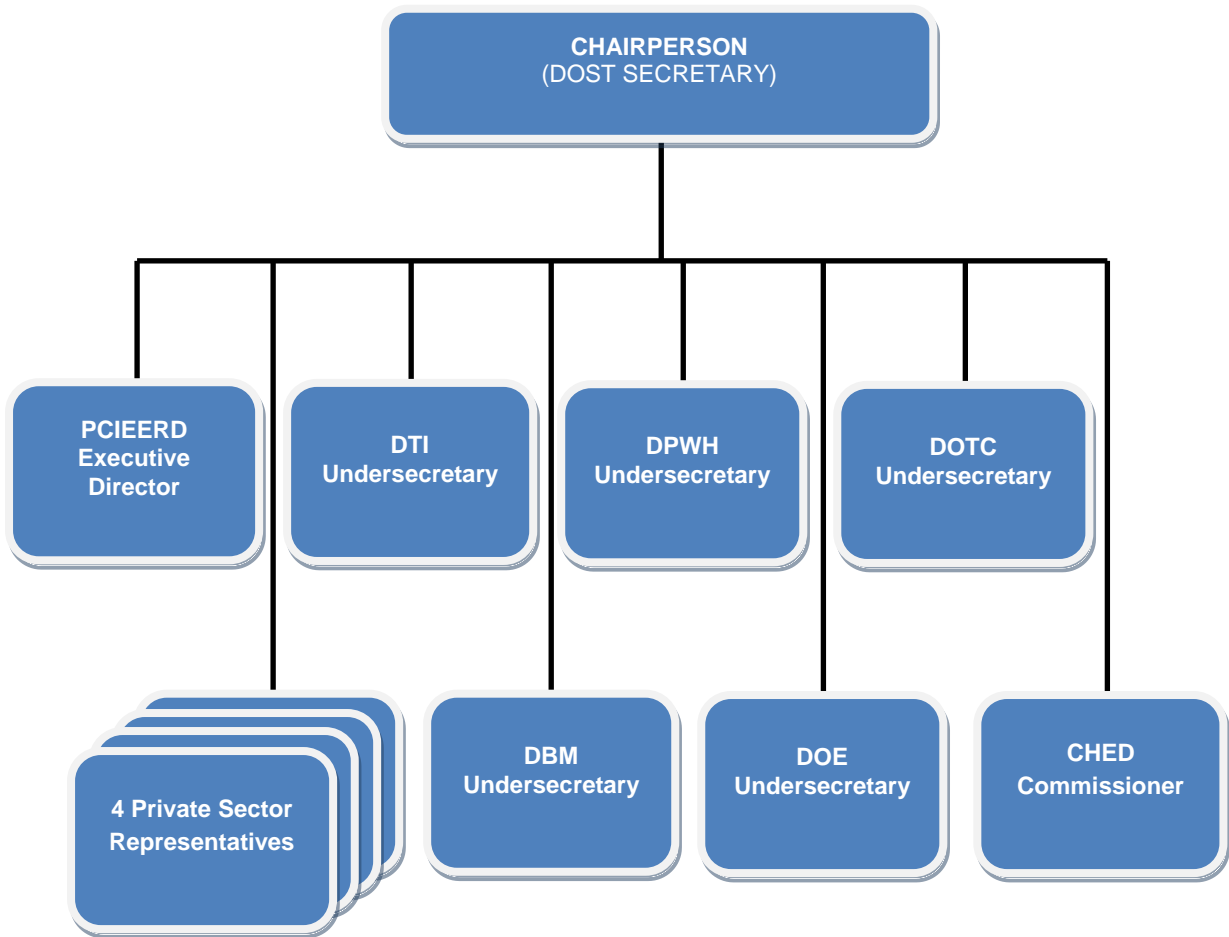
CHAIRPERSON
(DOST SECRETARY)

PCIEERD Executive Director

DTI Undersecretary

DPWH Undersecretary

DOTC Undersecretary

4 Private Sector Representatives

DBM Undersecretary

DOE Undersecretary

CHED Commissioner